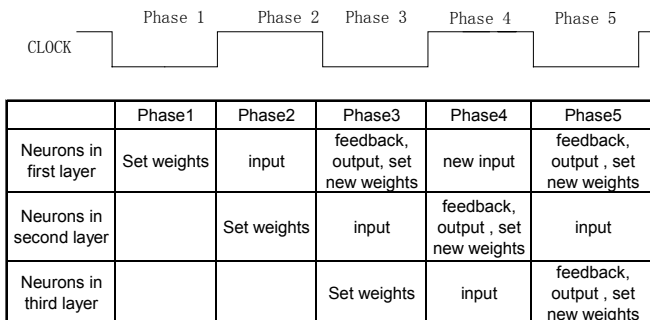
Phase 1 Phase 2 Phase 3 Phase 4 Phase 5

CLOCK

| | Phase1 | Phase2 | Phase3 | Phase4 | Phase5 |
|---|---|---|---|---|---|
| Neurons in first layer | Set weights | input | feedback, output, set new weights | new input | feedback, output , set new weights |
| Neurons in second layer | | Set weights | input | feedback, output , set new weights | input |
| Neurons in third layer | | | Set weights | input | feedback, output , set new weights |